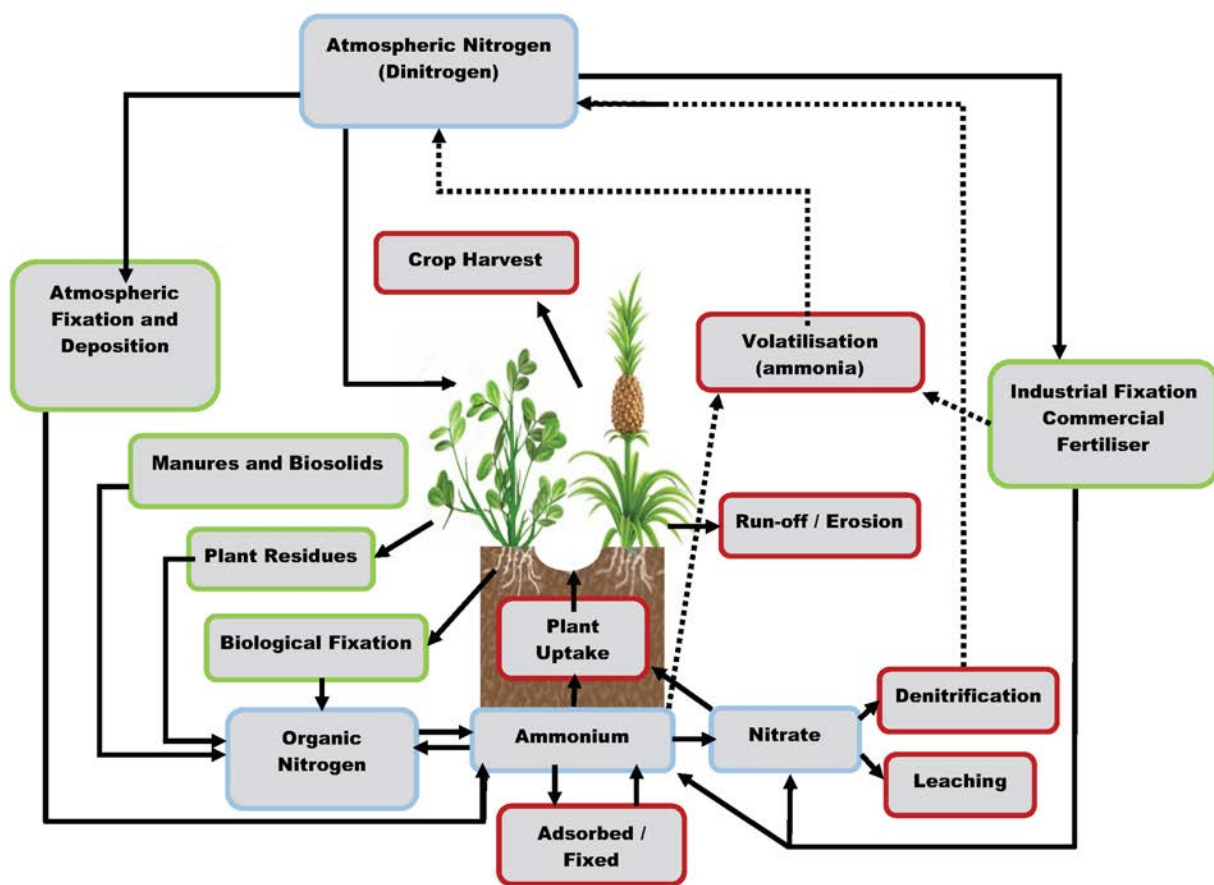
Atmospheric Nitrogen (Dinitrogen)

Crop Harvest

Atmospheric Fixation and Deposition

Volatilisation (ammonia)

Industrial Fixation Commercial Fertiliser

Manures and Biosolids

Run-off / Erosion

Plant Residues

Biological Fixation

Plant Uptake

Denitrification

Organic Nitrogen

Ammonium

Nitrate

Leaching

Adsorbed / Fixed